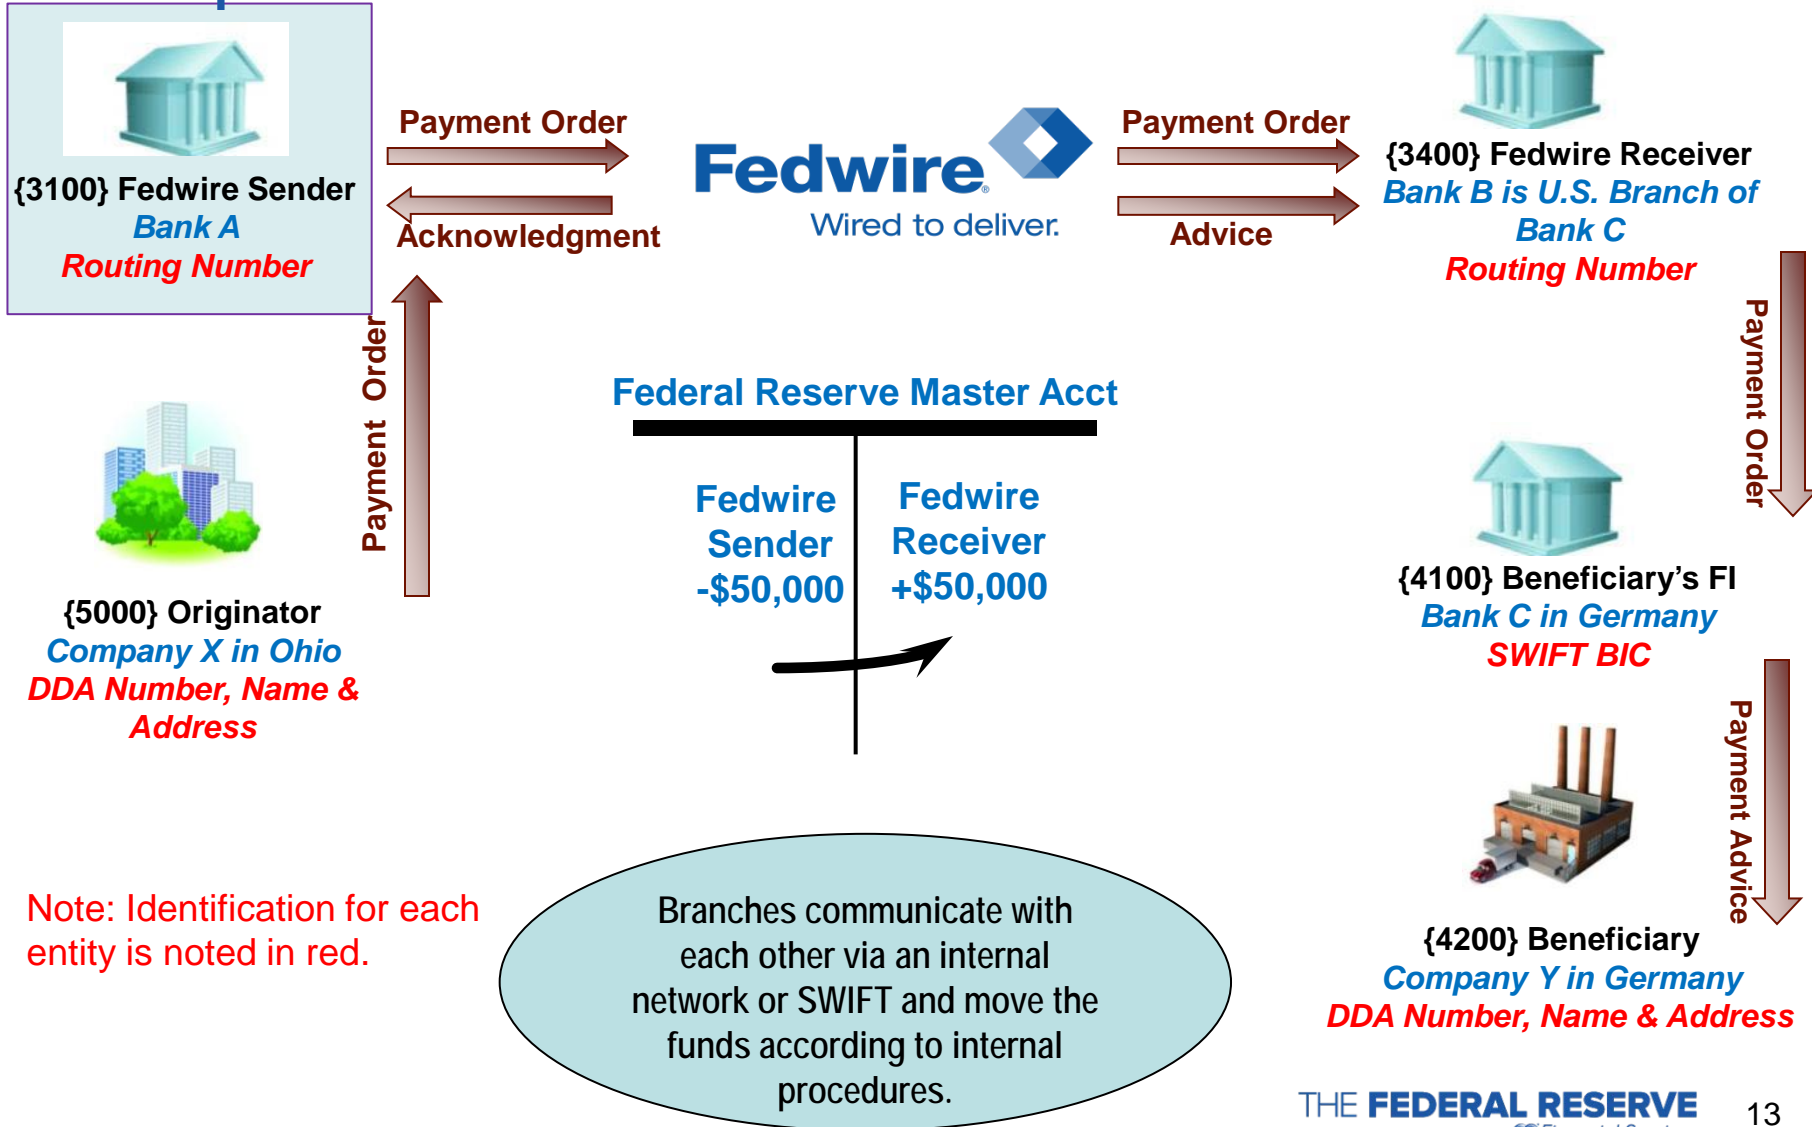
{3100} Fedwire Sender
Bank A
Routing Number

Payment Order

Acknowledgment

Fedwire
Wired to deliver.

Payment Order

Advice

{3400} Fedwire Receiver
Bank B is U.S. Branch of Bank C
Routing Number

Payment Order

Payment Order

Federal Reserve Master Acct

Fedwire Sender -$50,000

Fedwire Receiver +$50,000

{5000} Originator
Company X in Ohio
DDA Number, Name & Address

{4100} Beneficiary's FI
Bank C in Germany
SWIFT BIC

Payment Advice

Note: Identification for each entity is noted in red.

Branches communicate with each other via an internal network or SWIFT and move the funds according to internal procedures.

{4200} Beneficiary
Company Y in Germany
DDA Number, Name & Address

THE FEDERAL RESERVE

13